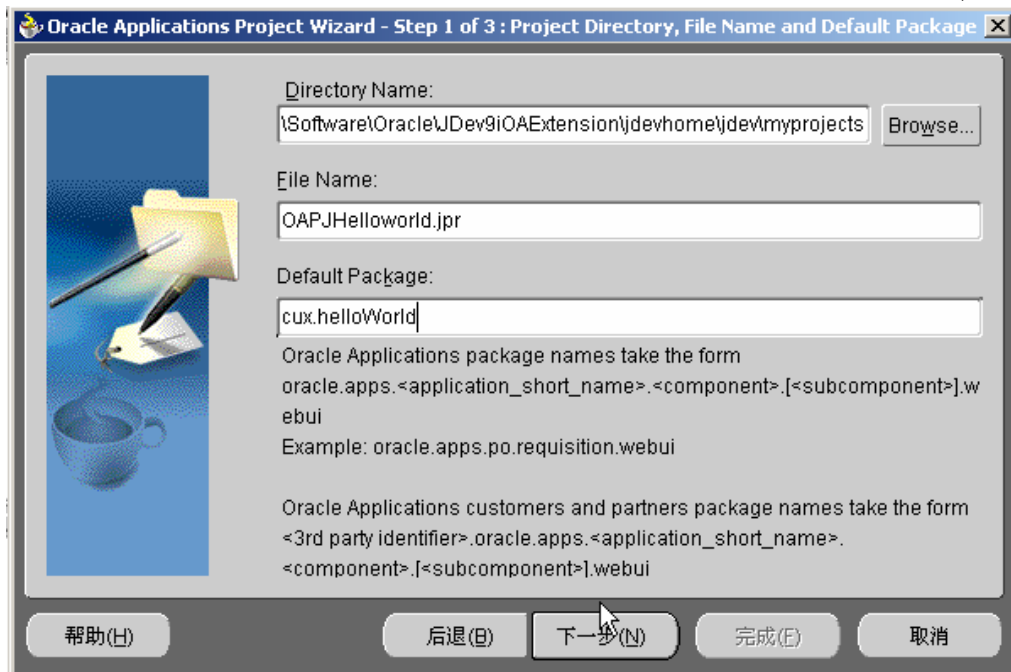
Oracle Applications Project Wizard - Step 1 of 3 : Project Directory, File Name and Default Package

Directory Name:

\Software\Oracle\JDev9iOAExtension\jdevhome\jdev\myprojects

Browse...

File Name:

OAPJHelloworld.jpr

Default Package:

cux.helloWorld

Oracle Applications package names take the form oracle.apps.<application_short_name>.<component>.[<subcomponent>].webui
Example: oracle.apps.po.requisition.webui

Oracle Applications customers and partners package names take the form <3rd party identifier>.oracle.apps.<application_short_name>.<component>.[<subcomponent>].webui

帮助(H)

后退(B)

下一步(N)

完成(F)

取消